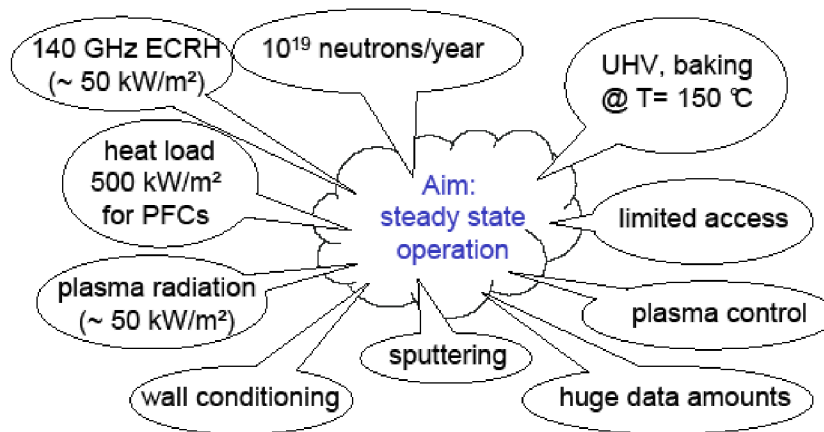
140 GHz ECRH (~ 50 kW/m²)

$10^{19}$ neutrons/year

UHV, baking @ T= 150 ℃

heat load 500 kW/m² for PFCs

Aim: steady state operation

limited access

plasma radiation (~ 50 kW/m²)

plasma control

sputtering

wall conditioning

huge data amounts